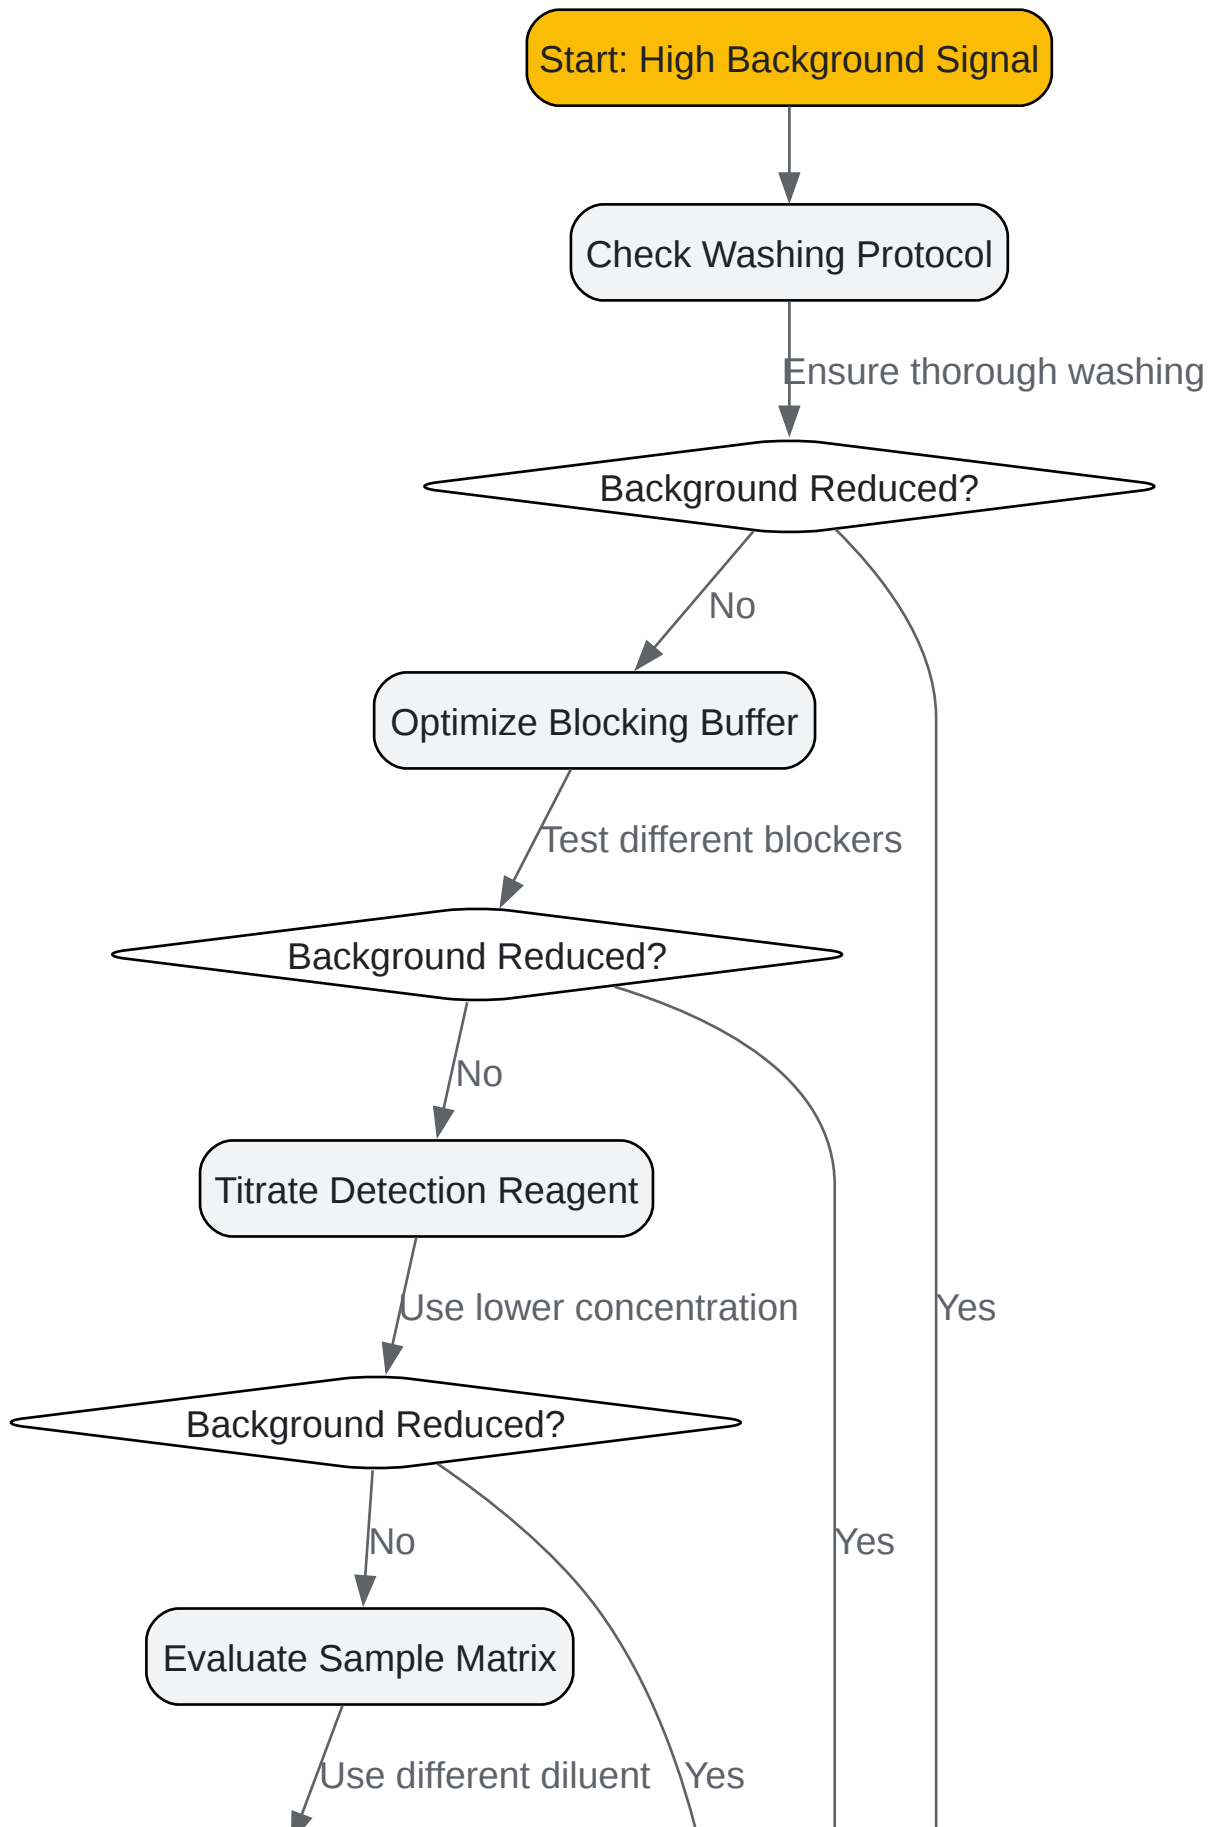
Start: High Background Signal

Check Washing Protocol

Ensure thorough washing

Background Reduced?

No

Optimize Blocking Buffer

Test different blockers

Background Reduced?

No

Titrate Detection Reagent

Use lower concentration

Yes

Background Reduced?

No

Yes

Evaluate Sample Matrix

Use different diluent

Yes